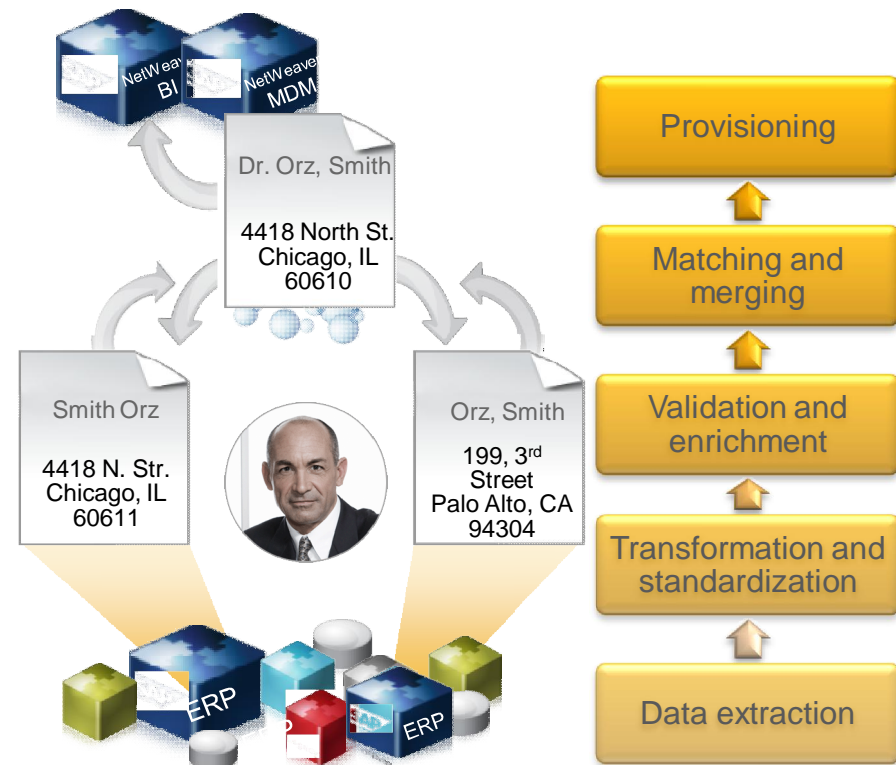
NetWeaver BI

NetWeaver MDM

Dr. Orz, Smith

4418 North St.
Chicago, IL
60610

Smith Orz

4418 N. Str.
Chicago, IL
60611

Orz, Smith

199, 3$^{rd}$
Street
Palo Alto, CA
94304

ERP

ERP

Provisioning

Matching and merging

Validation and enrichment

Transformation and standardization

Data extraction